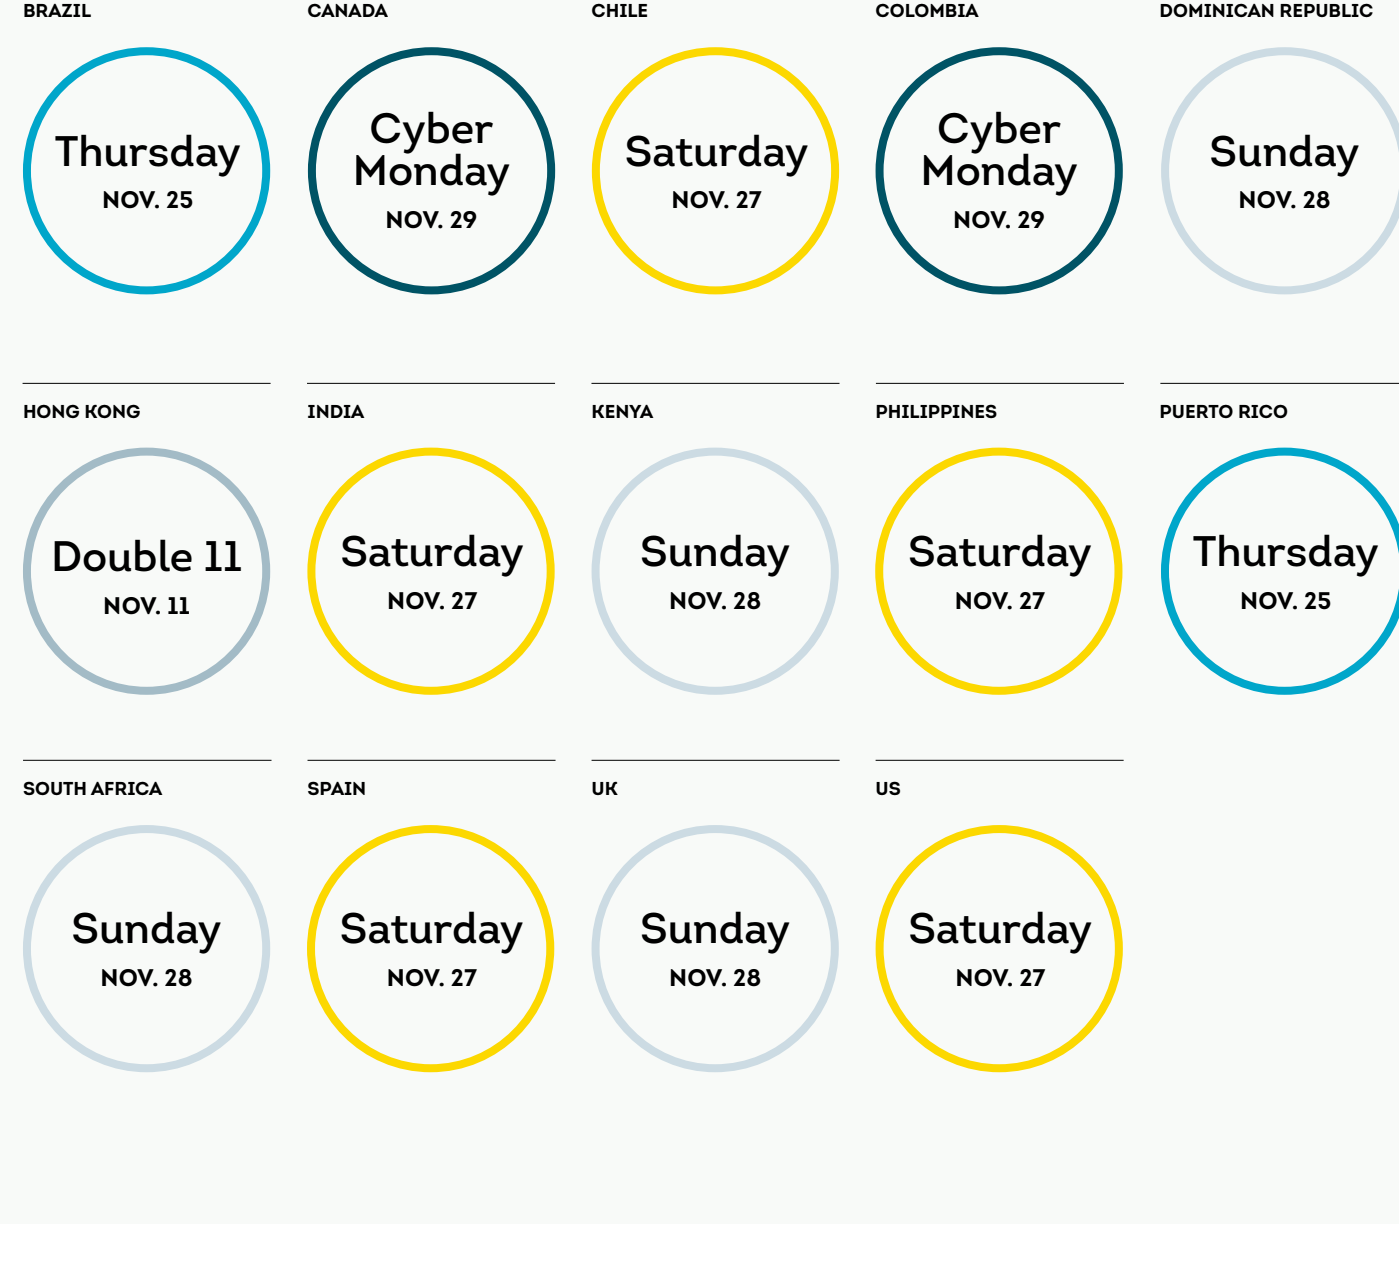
BRAZIL

Thursday
NOV. 25

CANADA

Cyber Monday
NOV. 29

CHILE

Saturday
NOV. 27

COLOMBIA

Cyber Monday
NOV. 29

DOMINICAN REPUBLIC

Sunday
NOV. 28

HONG KONG

Double 11
NOV. 11

INDIA

Saturday
NOV. 27

KENYA

Sunday
NOV. 28

PHILIPPINES

Saturday
NOV. 27

PUERTO RICO

Thursday
NOV. 25

SOUTH AFRICA

Sunday
NOV. 28

SPAIN

Saturday
NOV. 27

UK

Sunday
NOV. 28

US

Saturday
NOV. 27